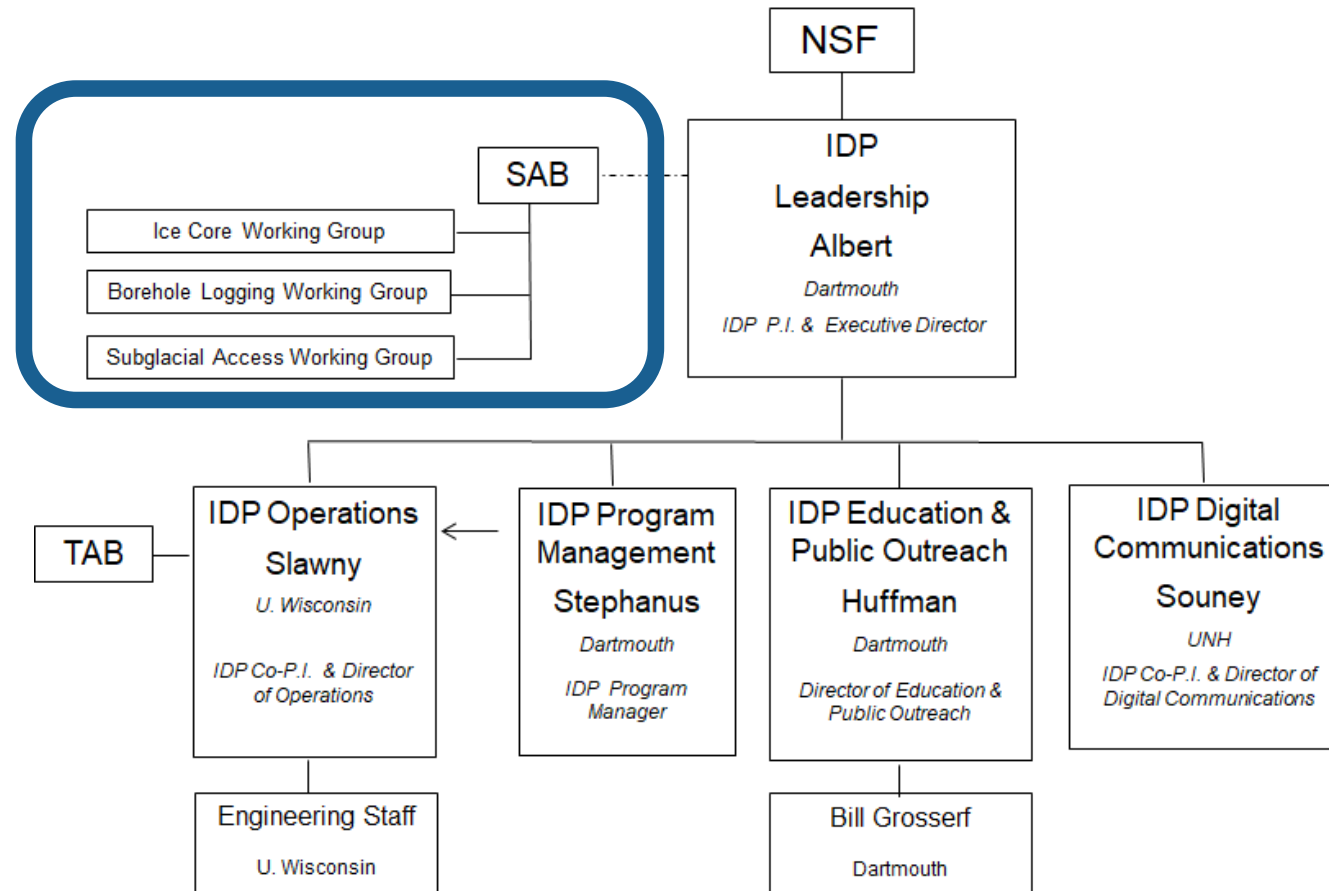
NSF

SAB

Ice Core Working Group

Borehole Logging Working Group

Subglacial Access Working Group

IDP
Leadership
Albert
Dartmouth
IDP P.I. & Executive Director

TAB

IDP Operations
Slawny
U. Wisconsin
IDP Co-P.I. & Director of Operations

IDP Program Management
Stephanus
Dartmouth
IDP Program Manager

IDP Education & Public Outreach
Huffman
Dartmouth
Director of Education & Public Outreach

IDP Digital Communications
Souney
UNH
IDP Co-P.I. & Director of Digital Communications

Engineering Staff
U. Wisconsin

Bill Grosserf
Dartmouth